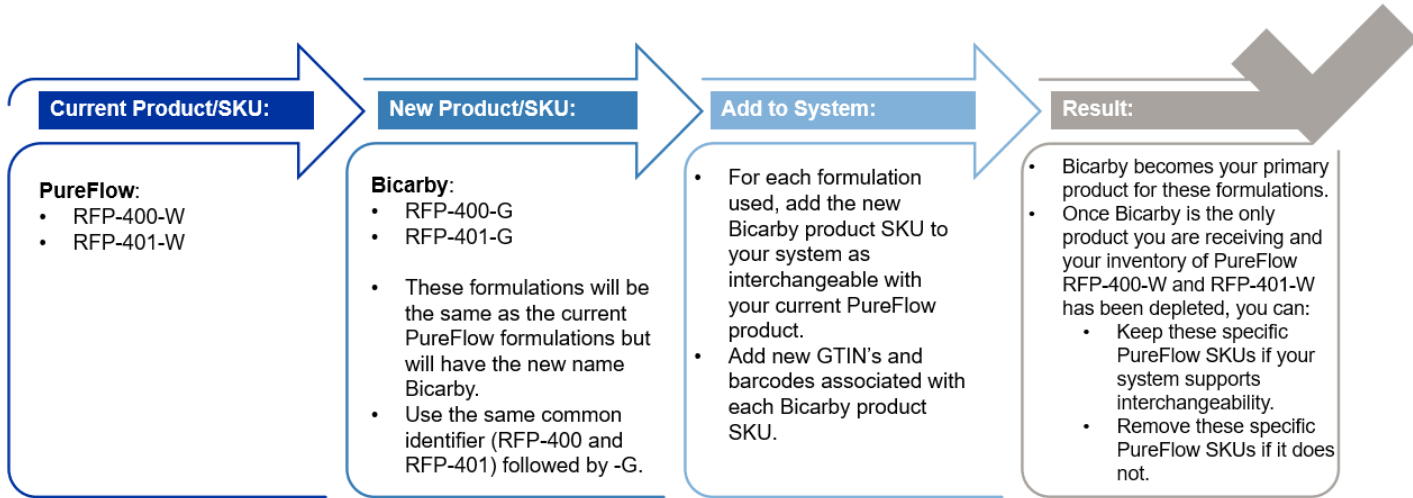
Current Product/SKU:

PureFlow:
• RFP-400-W
• RFP-401-W

New Product/SKU:

Bicarby:
• RFP-400-G
• RFP-401-G

• These formulations will be the same as the current PureFlow formulations but will have the new name Bicarby.
• Use the same common identifier (RFP-400 and RFP-401) followed by -G.

Add to System:

• For each formulation used, add the new Bicarby product SKU to your system as interchangeable with your current PureFlow product.
• Add new GTIN's and barcodes associated with each Bicarby product SKU.

Result:

• Bicarby becomes your primary product for these formulations.
• Once Bicarby is the only product you are receiving and your inventory of PureFlow RFP-400-W and RFP-401-W has been depleted, you can:
  • Keep these specific PureFlow SKUs if your system supports interchangeability.
  • Remove these specific PureFlow SKUs if it does not.